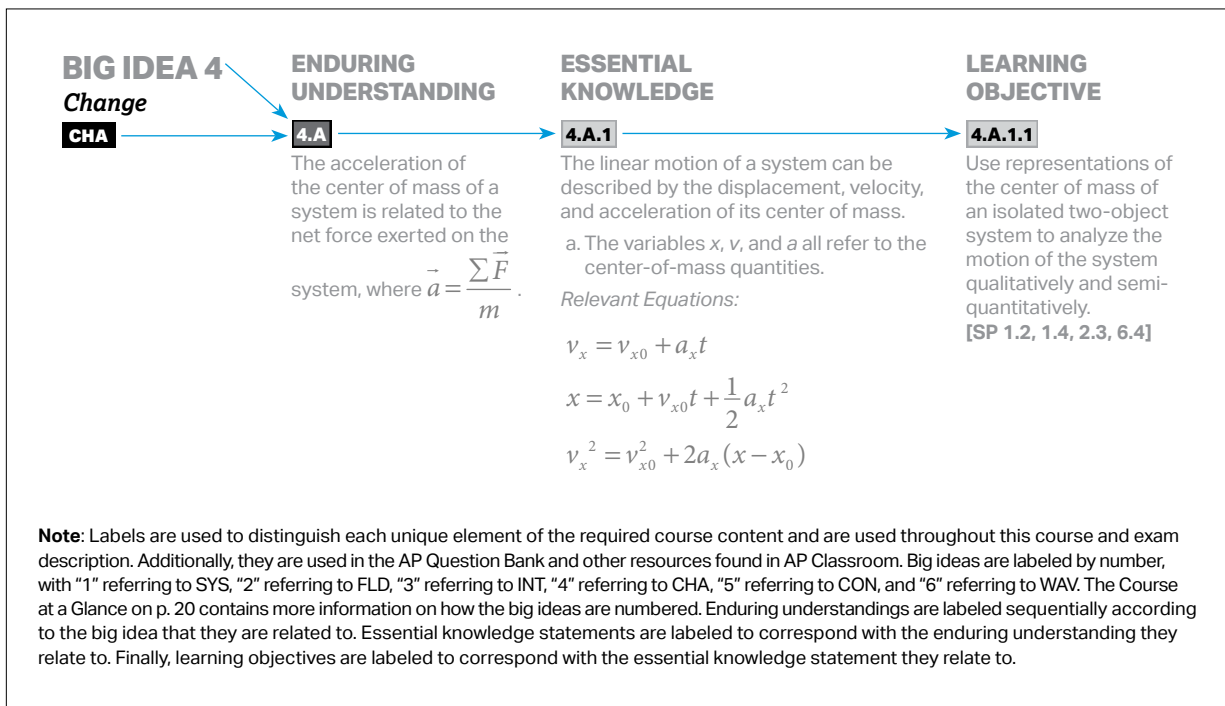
BIG IDEA 4
Change
CHA

ENDURING UNDERSTANDING
4.A
The acceleration of the center of mass of a system is related to the net force exerted on the system, where $\vec{a} = \frac{\sum \vec{F}}{m}$.

ESSENTIAL KNOWLEDGE
4.A.1
The linear motion of a system can be described by the displacement, velocity, and acceleration of its center of mass.
a. The variables *x*, *v*, and *a* all refer to the center-of-mass quantities.
*Relevant Equations:*
$v_x = v_{x0} + a_x t$
$x = x_0 + v_{x0}t + \frac{1}{2}a_x t^2$
$v_x{}^2 = v_{x0}^2 + 2a_x(x - x_0)$

LEARNING OBJECTIVE
4.A.1.1
Use representations of the center of mass of an isolated two-object system to analyze the motion of the system qualitatively and semiquantitatively.
[SP 1.2, 1.4, 2.3, 6.4]

**Note**: Labels are used to distinguish each unique element of the required course content and are used throughout this course and exam description. Additionally, they are used in the AP Question Bank and other resources found in AP Classroom. Big ideas are labeled by number, with "1" referring to SYS, "2" referring to FLD, "3" referring to INT, "4" referring to CHA, "5" referring to CON, and "6" referring to WAV. The Course at a Glance on p. 20 contains more information on how the big ideas are numbered. Enduring understandings are labeled sequentially according to the big idea that they are related to. Essential knowledge statements are labeled to correspond with the enduring understanding they relate to. Finally, learning objectives are labeled to correspond with the essential knowledge statement they relate to.